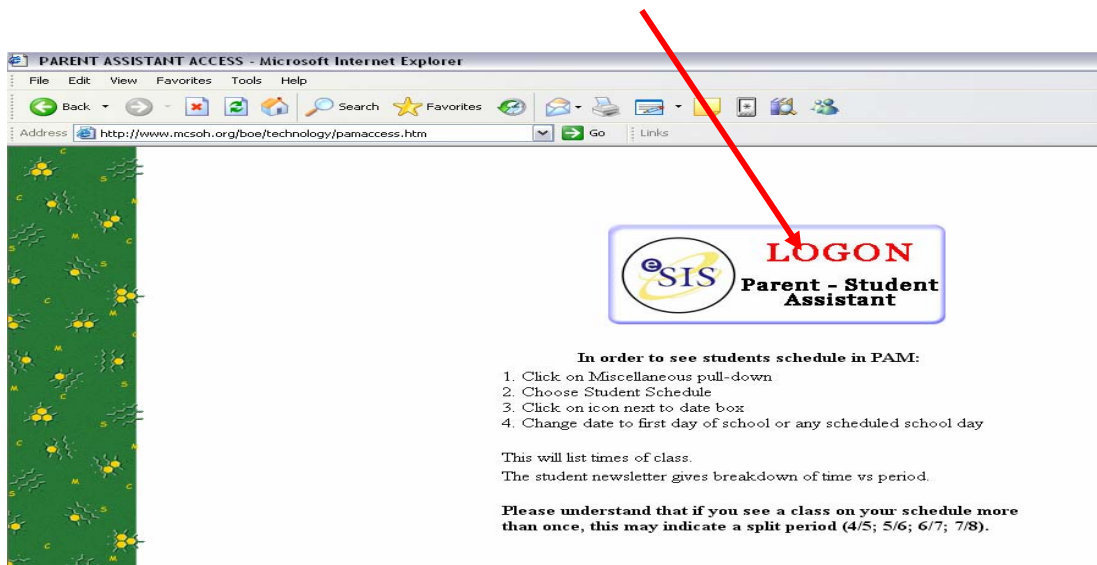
PARENT ASSISTANT ACCESS - Microsoft Internet Explorer

File Edit View Favorites Tools Help

Back Search Favorites

Address http://www.mcsoh.org/boe/technology/pamaccess.htm Go Links

eSIS LOGON Parent - Student Assistant

In order to see students schedule in PAM:

1. Click on Miscellaneous pull-down
2. Choose Student Schedule
3. Click on icon next to date box
4. Change date to first day of school or any scheduled school day

This will list times of class.
The student newsletter gives breakdown of time vs period.

Please understand that if you see a class on your schedule more than once, this may indicate a split period (4/5; 5/6; 6/7; 7/8).